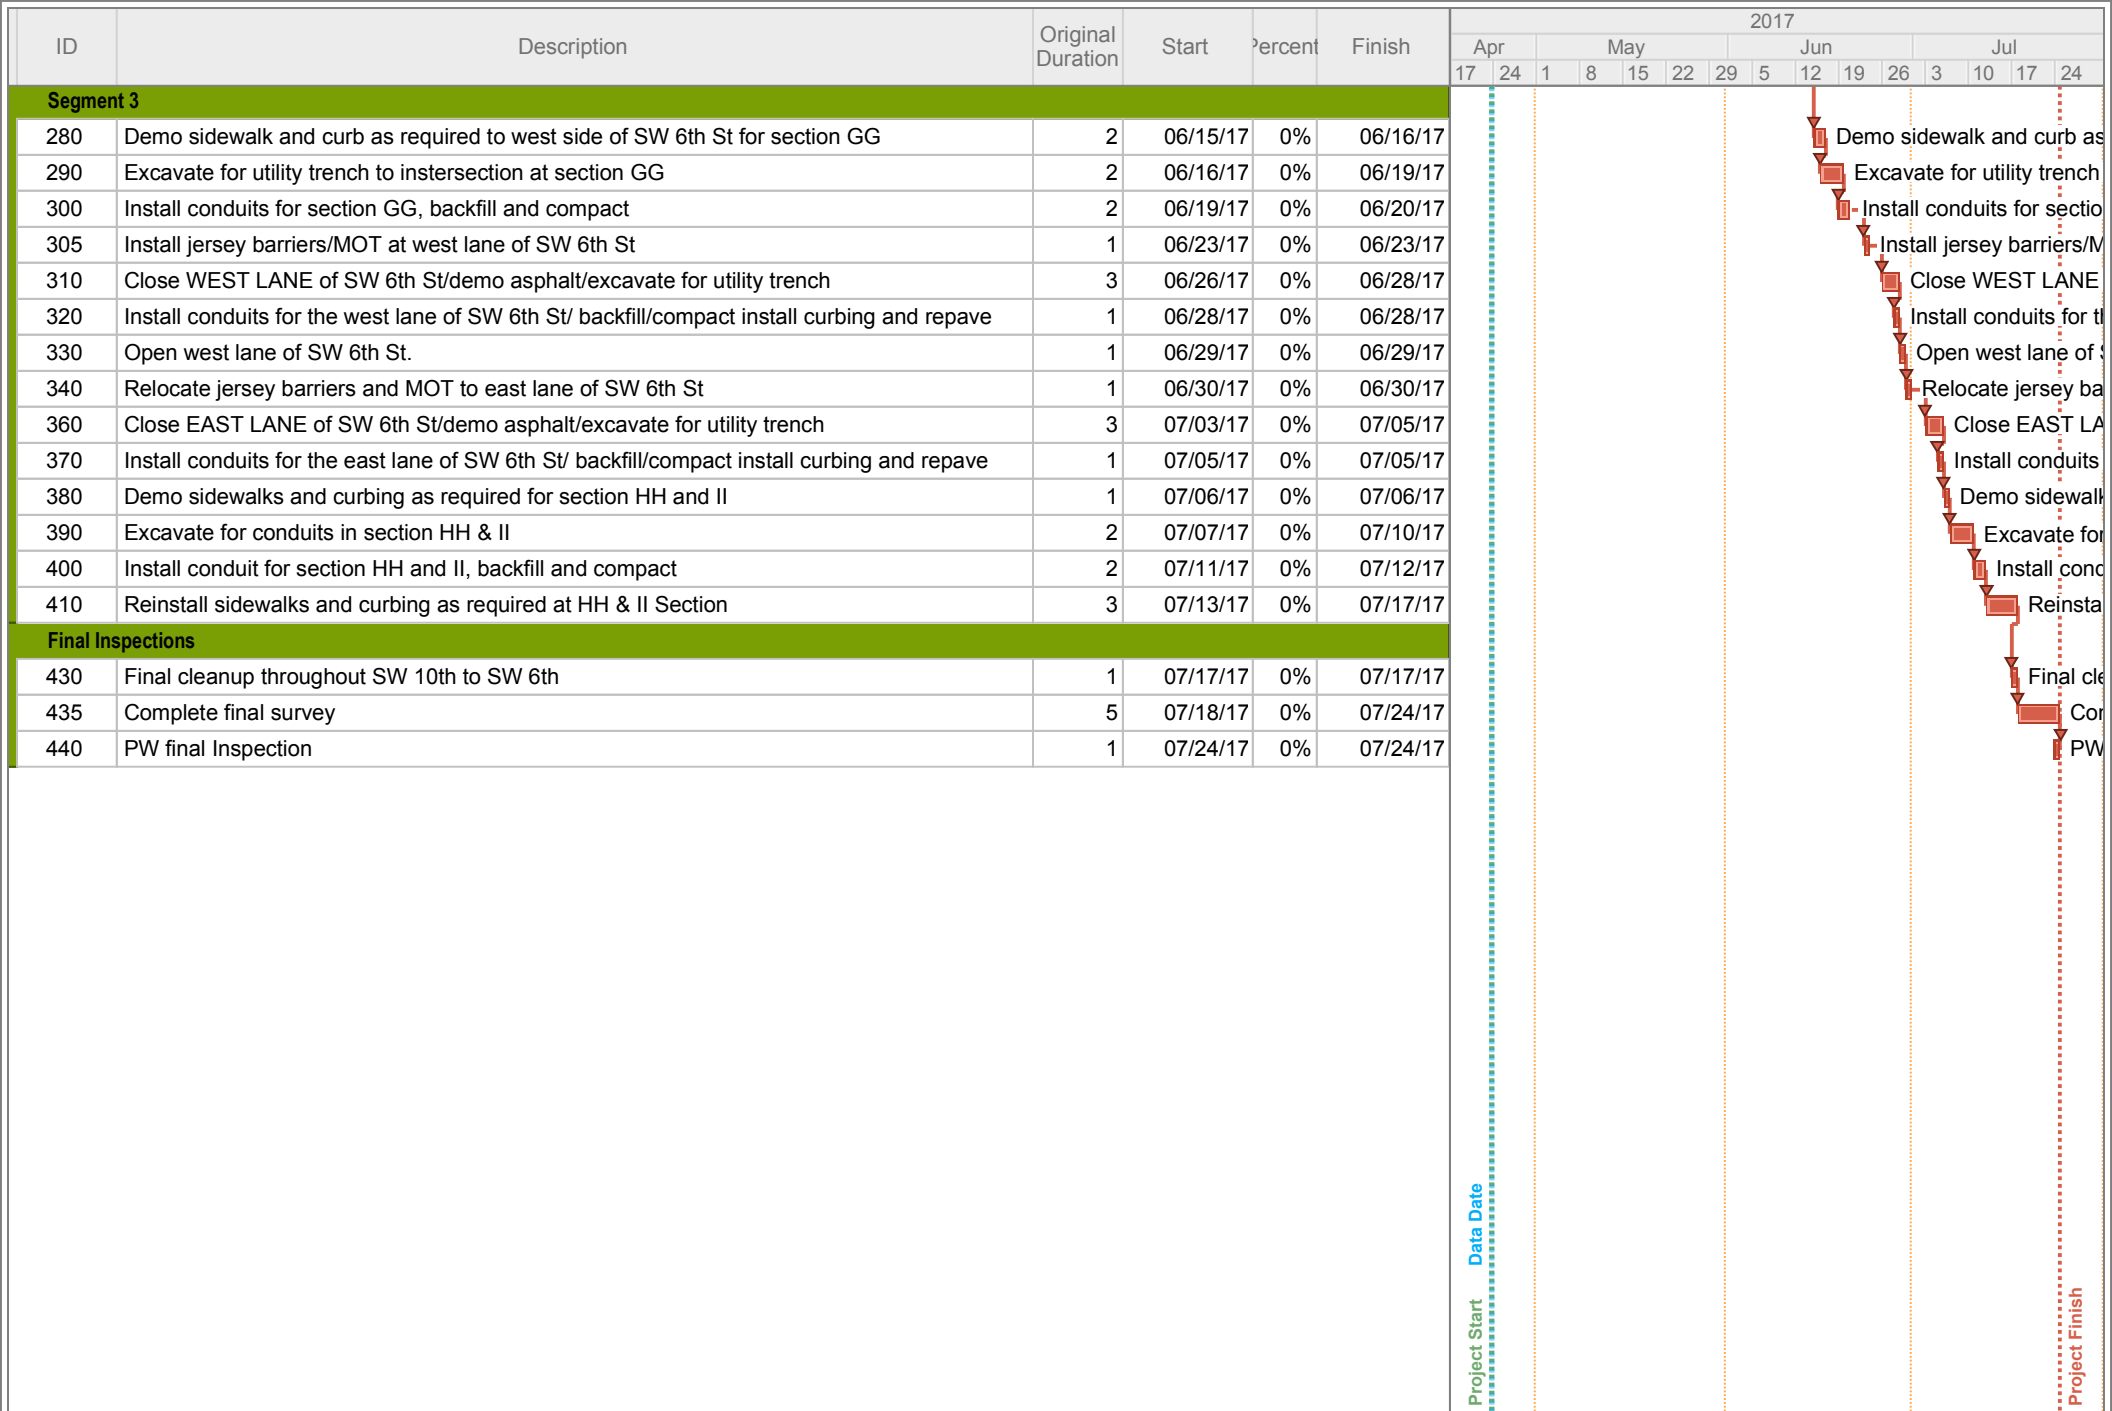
| ID | Description | Original Duration | Start | Percent | Finish |
|---|---|---|---|---|---|
| Segment 3 | | | | | |
| 280 | Demo sidewalk and curb as required to west side of SW 6th St for section GG | 2 | 06/15/17 | 0% | 06/16/17 |
| 290 | Excavate for utility trench to instersection at section GG | 2 | 06/16/17 | 0% | 06/19/17 |
| 300 | Install conduits for section GG, backfill and compact | 2 | 06/19/17 | 0% | 06/20/17 |
| 305 | Install jersey barriers/MOT at west lane of SW 6th St | 1 | 06/23/17 | 0% | 06/23/17 |
| 310 | Close WEST LANE of SW 6th St/demo asphalt/excavate for utility trench | 3 | 06/26/17 | 0% | 06/28/17 |
| 320 | Install conduits for the west lane of SW 6th St/ backfill/compact install curbing and repave | 1 | 06/28/17 | 0% | 06/28/17 |
| 330 | Open west lane of SW 6th St. | 1 | 06/29/17 | 0% | 06/29/17 |
| 340 | Relocate jersey barriers and MOT to east lane of SW 6th St | 1 | 06/30/17 | 0% | 06/30/17 |
| 360 | Close EAST LANE of SW 6th St/demo asphalt/excavate for utility trench | 3 | 07/03/17 | 0% | 07/05/17 |
| 370 | Install conduits for the east lane of SW 6th St/ backfill/compact install curbing and repave | 1 | 07/05/17 | 0% | 07/05/17 |
| 380 | Demo sidewalks and curbing as required for section HH and II | 1 | 07/06/17 | 0% | 07/06/17 |
| 390 | Excavate for conduits in section HH & II | 2 | 07/07/17 | 0% | 07/10/17 |
| 400 | Install conduit for section HH and II, backfill and compact | 2 | 07/11/17 | 0% | 07/12/17 |
| 410 | Reinstall sidewalks and curbing as required at HH & II Section | 3 | 07/13/17 | 0% | 07/17/17 |
| Final Inspections | | | | | |
| 430 | Final cleanup throughout SW 10th to SW 6th | 1 | 07/17/17 | 0% | 07/17/17 |
| 435 | Complete final survey | 5 | 07/18/17 | 0% | 07/24/17 |
| 440 | PW final Inspection | 1 | 07/24/17 | 0% | 07/24/17 |

2017
Apr May Jun Jul
17 24 1 8 15 22 29 5 12 19 26 3 10 17 24

Demo sidewalk and curb as
Excavate for utility trench
Install conduits for sectio
Install jersey barriers/M
Close WEST LANE
Install conduits for t
Open west lane of
Relocate jersey ba
Close EAST LA
Install conduits
Demo sidewalk
Excavate for
Install cond
Reinsta
Final cle
Co
PW

Data Date
Project Start
Project Finish